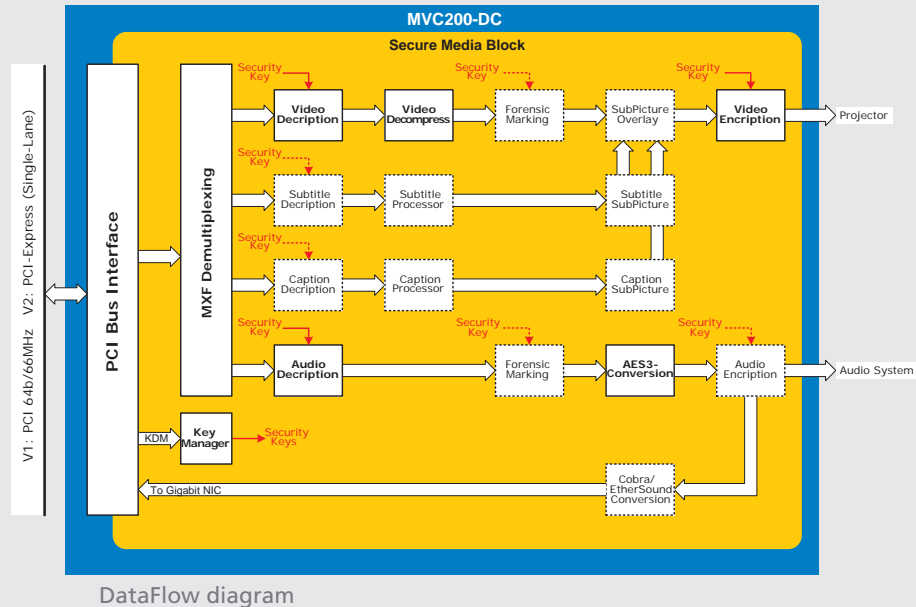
MVC200-DC

Secure Media Block

V1: PCI 64b/66MHz V2: PCI-Express (Single-Lane)

PCI Bus Interface

MXF Demultiplexing

Security Key

Video Decription

Video Decompress

Security Key

Forensic Marking

SubPicture Overlay

Security Key

Video Encription

Projector

Security Key

Subtitle Decription

Subtitle Processor

Subtitle SubPicture

Security Key

Caption Decription

Caption Processor

Caption SubPicture

Security Key

Audio Decription

Security Key

Forensic Marking

AES3-Conversion

Security Key

Audio Encription

Audio System

KDM

Key Manager

Security Keys

Cobra/ EtherSound Conversion

To Gigabit NIC

DataFlow diagram